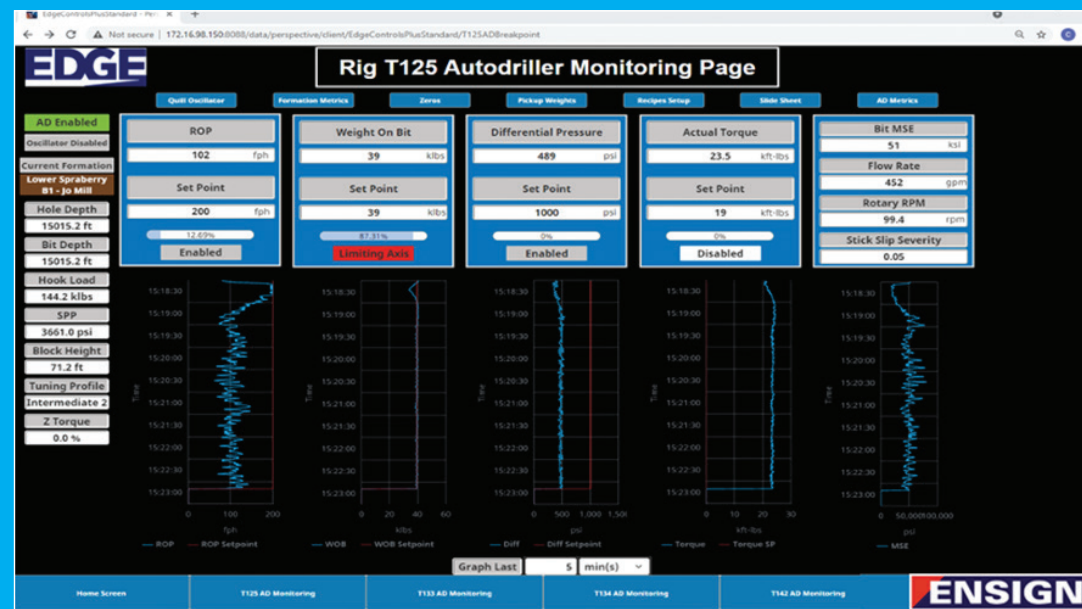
EdgeControlsPlusStandard - Per ×  +

Not secure | 172.16.98.150:8088/data/perspective/client/EdgeControlsPlusStandard/T125ADBreakpoint

EDGE

Rig T125 Autodriller Monitoring Page

Quill Oscillator | Formation Metrics | Zeros | Pickup Weights | Recipes Setup | Slide Sheet | AD Metrics

AD Enabled
Oscillator Disabled
Current Formation
Lower Spraberry B1 - Jo Mill
Hole Depth
15015.2 ft
Bit Depth
15015.2 ft
Hook Load
144.2 klbs
SPP
3661.0 psi
Block Height
71.2 ft
Tuning Profile
Intermediate 2
Z Torque
0.0 %

ROP
102 fph
Set Point
200 fph
12.69%
Enabled

Weight On Bit
39 klbs
Set Point
39 klbs
87.31%
Limiting Axis

Differential Pressure
489 psi
Set Point
1000 psi
0%
Enabled

Actual Torque
23.5 kft-lbs
Set Point
19 kft-lbs
0%
Disabled

Bit MSE
51 ksi
Flow Rate
452 gpm
Rotary RPM
99.4 rpm
Stick Slip Severity
0.05

15:18:30
15:19:00
15:19:30
15:20:00
15:20:30
15:21:00
15:21:30
15:22:00
15:22:30
15:23:00
Time

0 100 200
fph
ROP  ROP Setpoint

0 20 40 60
klbs
WOB  WOB Setpoint

0 500 1,000 1,500
psi
Diff  Diff Setpoint

0 10 20 30
kft-lbs
Torque  Torque SP

0 50,000100,000
psi
MSE

Graph Last 5 min(s)

Home Screen | T125 AD Monitoring | T133 AD Monitoring | T134 AD Monitoring | T142 AD Monitoring

ENSIGN